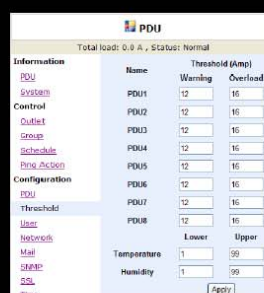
PDU

Total load: 0.0 A , Status: Normal

Information
PDU
System
Control
Outlet
Group
Schedule
Ping Action
Configuration
PDU
Threshold
User
Network
Mail
SNMP
SSL

| Name | Threshold (Amp) Warning | Overload |
|---|---|---|
| PDU1 | 12 | 16 |
| PDU2 | 12 | 16 |
| PDU3 | 12 | 16 |
| PDU4 | 12 | 16 |
| PDU5 | 12 | 16 |
| PDU6 | 12 | 16 |
| PDU7 | 12 | 16 |
| PDU8 | 12 | 16 |
| | Lower | Upper |
| Temperature | 1 | 99 |
| Humidity | 1 | 99 |

Apply